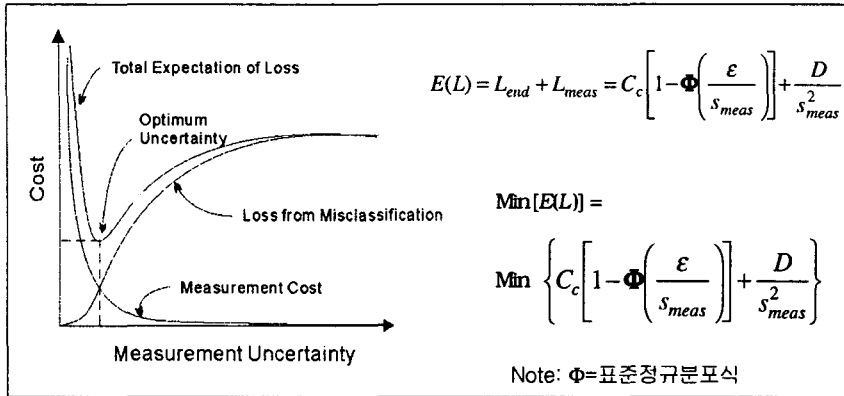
Total Expectation of Loss

Optimum Uncertainty

Cost

Loss from Misclassification

Measurement Cost

Measurement Uncertainty

$E(L) = L_{end} + L_{meas} = C_c\left[1 - \mathbf{\Phi}\left(\frac{\varepsilon}{s_{meas}}\right)\right] + \frac{D}{s_{meas}^2}$

$\text{Min}[E(L)] =$

$\text{Min}\left\{C_c\left[1 - \mathbf{\Phi}\left(\frac{\varepsilon}{s_{meas}}\right)\right] + \frac{D}{s_{meas}^2}\right\}$

Note: Φ=표준정규분포식